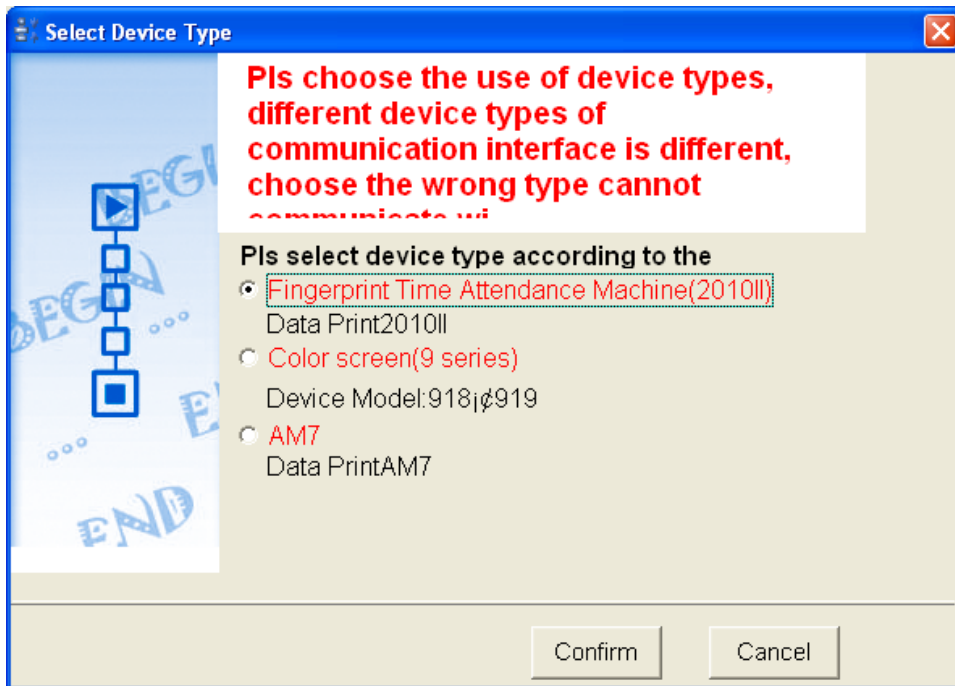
Select Device Type

BEGIN
BEGIN
END
END

Pls choose the use of device types, different device types of communication interface is different, choose the wrong type cannot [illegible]

Pls select device type according to the

Fingerprint Time Attendance Machine(2010ll)
Data Print2010ll

Color screen(9 series)
Device Model:918¡¢919

AM7
Data PrintAM7

Confirm
Cancel